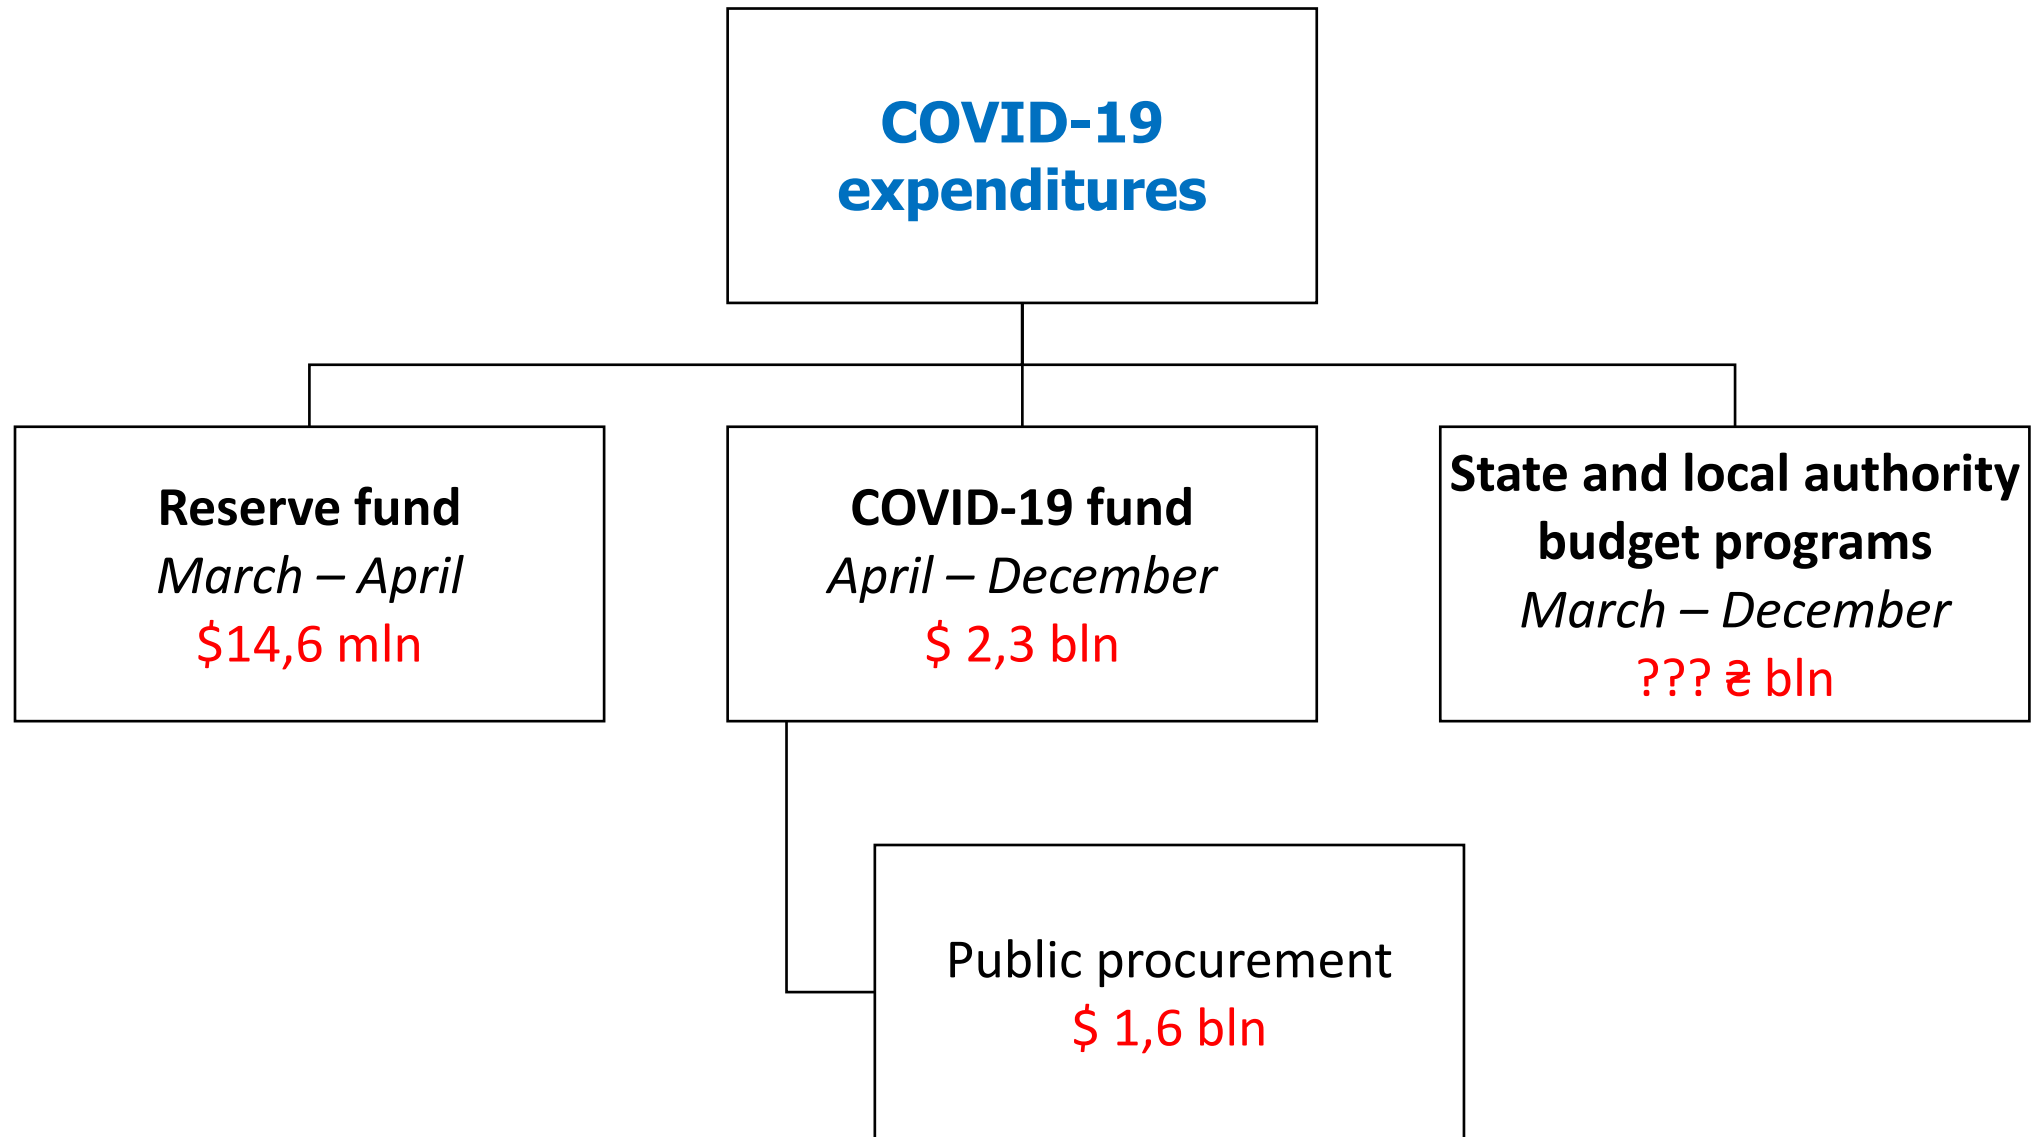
COVID-19 expenditures

Reserve fund
March – April
$14,6 mln

COVID-19 fund
April – December
$ 2,3 bln

State and local authority budget programs
March – December
??? ₴ bln

Public procurement
$ 1,6 bln